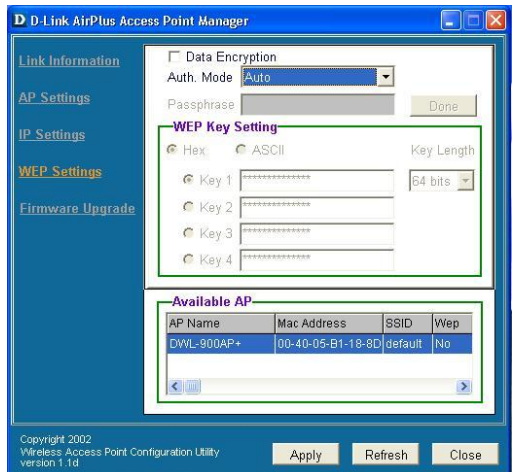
D D-Link AirPlus Access Point Manager

Link Information
AP Settings
IP Settings
WEP Settings
Firmware Upgrade

Data Encryption
Auth. Mode Auto
Passphrase
Done

WEP Key Setting
Hex ASCII
Key Length
Key 1 **************
64 bits
Key 2 **************
Key 3 **************
Key 4 **************

Available AP

| AP Name | Mac Address | SSID | Wep |
|---|---|---|---|
| DWL-900AP+ | 00-40-05-B1-18-8D | default | No |

Copyright 2002
Wireless Access Point Configuration Utility
version 1.1d

Apply
Refresh
Close